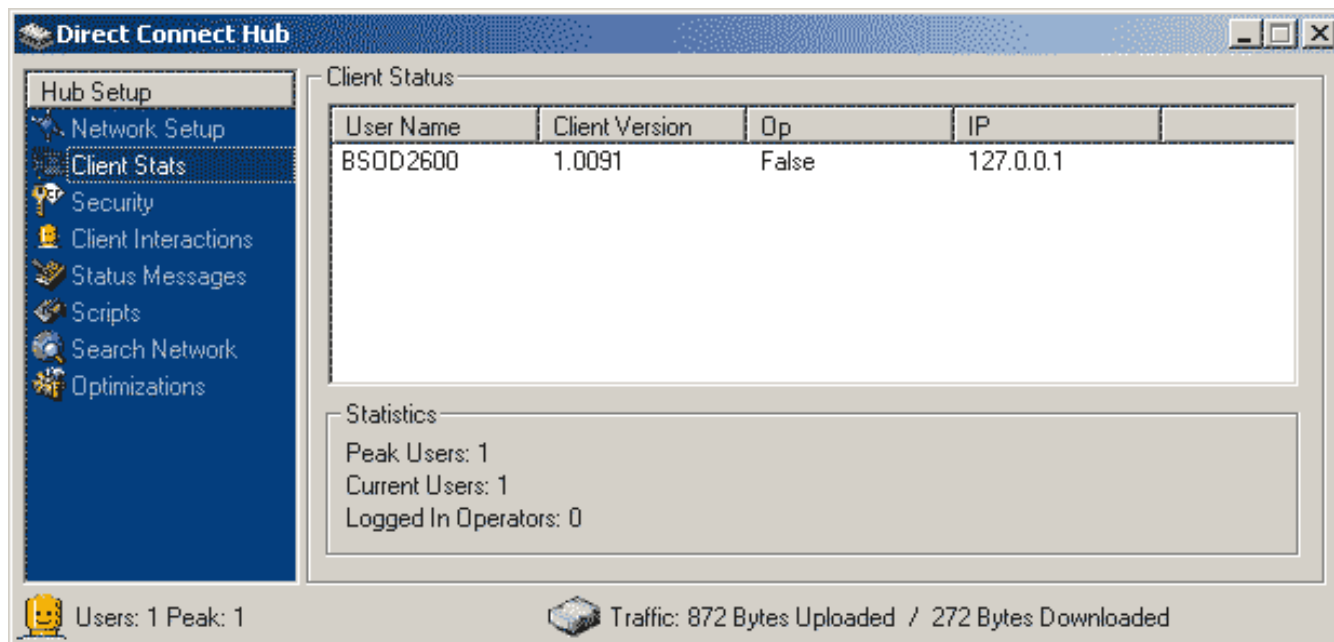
Direct Connect Hub

Hub Setup
Network Setup
Client Stats
Security
Client Interactions
Status Messages
Scripts
Search Network
Optimizations

Client Status

| User Name | Client Version | Op | IP |
|---|---|---|---|
| BSOD2600 | 1.0091 | False | 127.0.0.1 |

Statistics
Peak Users: 1
Current Users: 1
Logged In Operators: 0

Users: 1 Peak: 1

Traffic: 872 Bytes Uploaded / 272 Bytes Downloaded